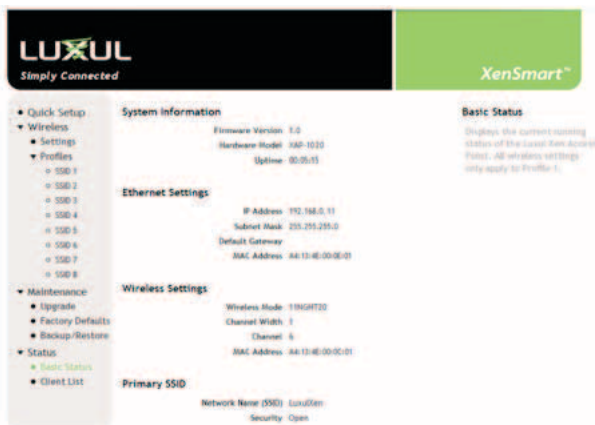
LUXUL
Simply Connected

XenSmart™

• Quick Setup
▾ Wireless
• Settings
▾ Profiles
○ SSID 1
○ SSID 2
○ SSID 3
○ SSID 4
○ SSID 5
○ SSID 6
○ SSID 7
○ SSID 8
▾ Maintenance
• Upgrade
• Factory Defaults
• Backup/Restore
▾ Status
• Basic Status
• Client List

System Information

Firmware Version 1.0
Hardware Model XAP-1020
Uptime 00:05:15

Ethernet Settings

IP Address 192.168.0.11
Subnet Mask 255.255.255.0
Default Gateway
MAC Address A4:13:4E:00:0E:01

Wireless Settings

Wireless Mode 11NGHT20
Channel Width 1
Channel 6
MAC Address A4:13:4E:00:00:01

Primary SSID

Network Name (SSID) LuxulXen
Security Open

Basic Status

Displays the current running status of the Luxul Xen Access Point. All wireless settings only apply to Profile 1.